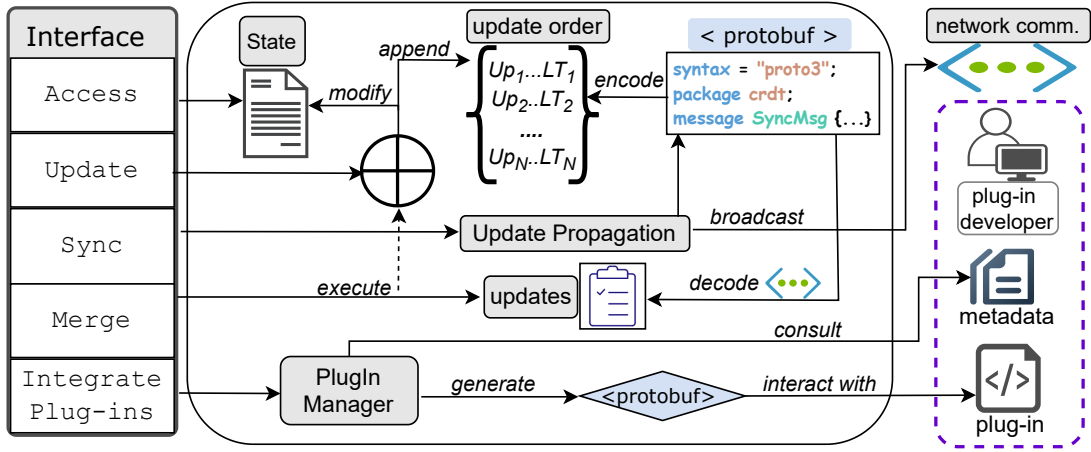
Interface

Access

Update

Sync

Merge

Integrate Plug-ins

State

modify

append

update order

$Up_1...LT_1$
$Up_2..LT_2$
....
$Up_N..LT_N$

encode

< protobuf >

syntax = "proto3";
package crdt;
message SyncMsg {...}

network comm.

Update Propagation

broadcast

plug-in developer

execute

updates

decode

metadata

consult

PlugIn Manager

generate

<protobuf>

interact with

plug-in